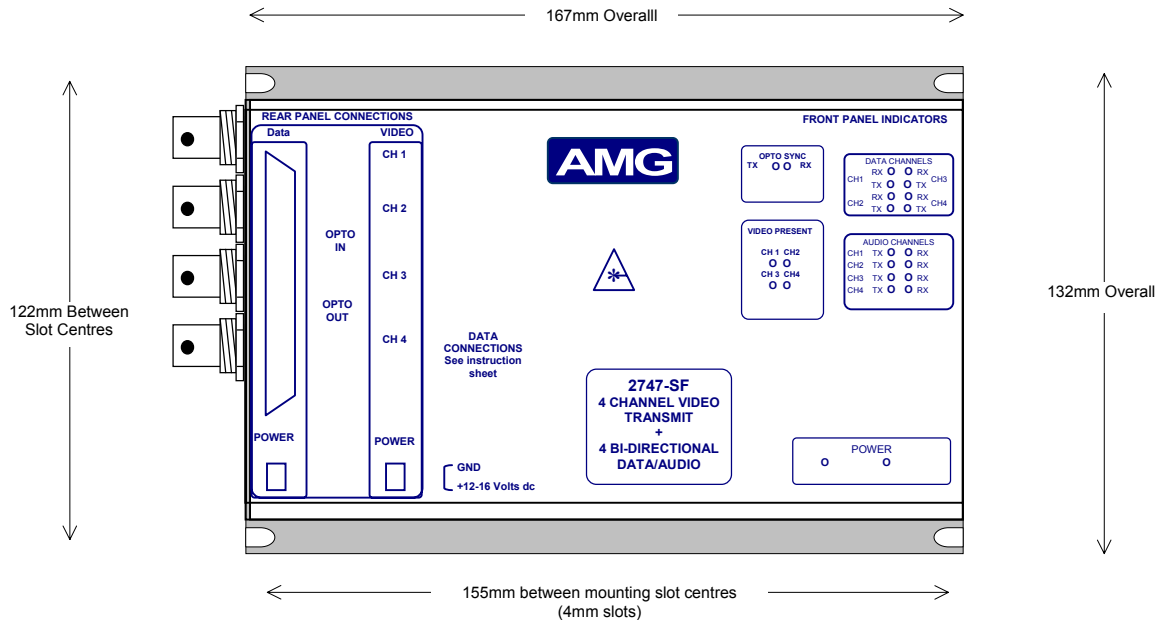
167mm Overalll

122mm Between Slot Centres

132mm Overall

REAR PANEL CONNECTIONS

Data

VIDEO

CH 1

CH 2

CH 3

CH 4

OPTO IN

OPTO OUT

POWER

POWER

DATA CONNECTIONS See instruction sheet

GND

+12-16 Volts dc

AMG

FRONT PANEL INDICATORS

OPTO SYNC
TX O O RX

DATA CHANNELS
CH1 RX O O RX CH3
TX O O TX
CH2 RX O O RX CH4
TX O O TX

VIDEO PRESENT
CH 1 CH2
O O
CH 3 CH4
O O

AUDIO CHANNELS
CH1 TX O O RX
CH2 TX O O RX
CH3 TX O O RX
CH4 TX O O RX

2747-SF
4 CHANNEL VIDEO TRANSMIT
+
4 BI-DIRECTIONAL DATA/AUDIO

POWER
O O

155mm between mounting slot centres
(4mm slots)